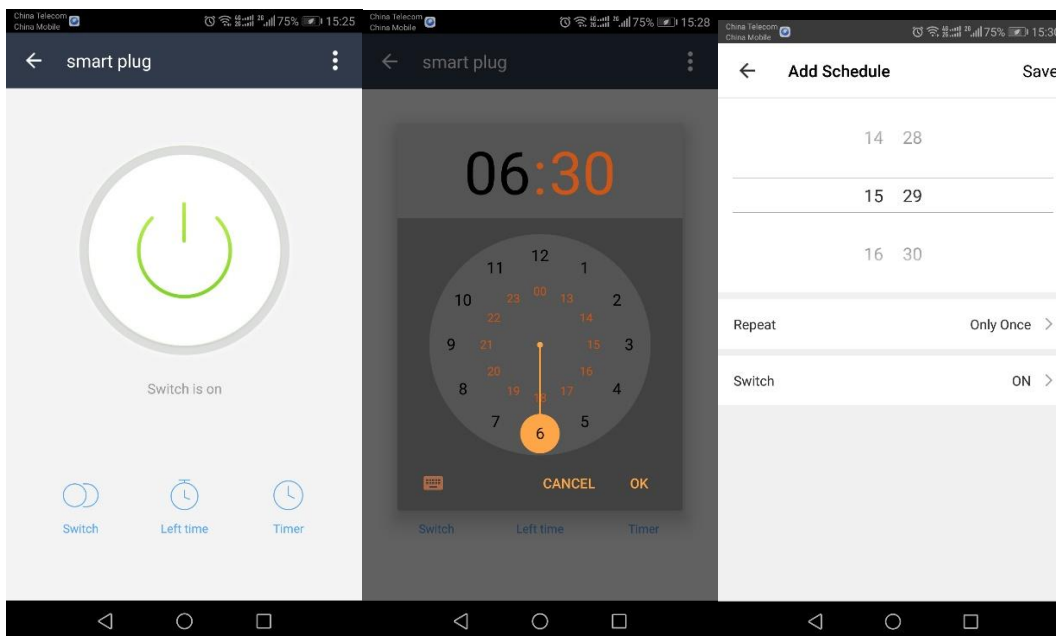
China Telecom
China Mobile
75% 15:25

smart plug

Switch is on

Switch
Left time
Timer

China Telecom
China Mobile
75% 15:28

smart plug

06:30

12
1
2
3
4
5
6
7
8
9
10
11
00
13
14
15
16
17
18
19
20
21
22
23

CANCEL
OK

Switch
Left time
Timer

China Telecom
China Mobile
75% 15:30

Add Schedule
Save

14 28
15 29
16 30

Repeat
Only Once

Switch
ON